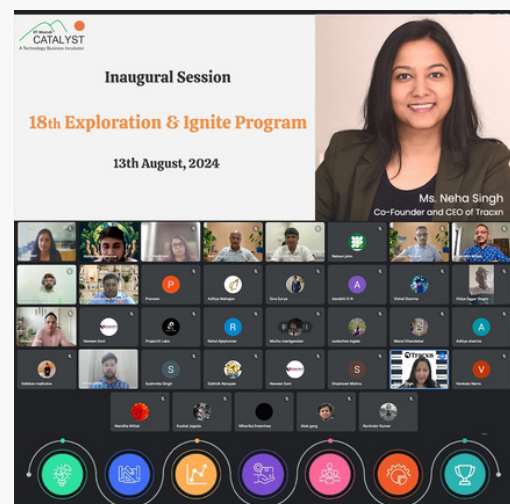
IIT Mandi CATALYST
A Technology Business Incubator

Inaugural Session

18th Exploration & Ignite Program

13th August, 2024

Ms. Neha Singh
Co-Founder and CEO of Tracxn

Praveen
Aditya Mahajan
Diva Surya
Aarabhi G R
Vishal Sharma
Vikas Sagar Singla
Naveen Soni
Project X Labs
Rahul Ajaykumar
Muthu manigandan
Jadavhiva Kajale
Manvi Khandelwal
Aditya sharma
Vaibhav malhotra
Susmrita Singh
Sathish Narayan
Naveen Soni
Venkata Narra
Nandita Mittal
Kushal Jagota
Niharika Daswhore
Alok garg
Ravinder Kumar